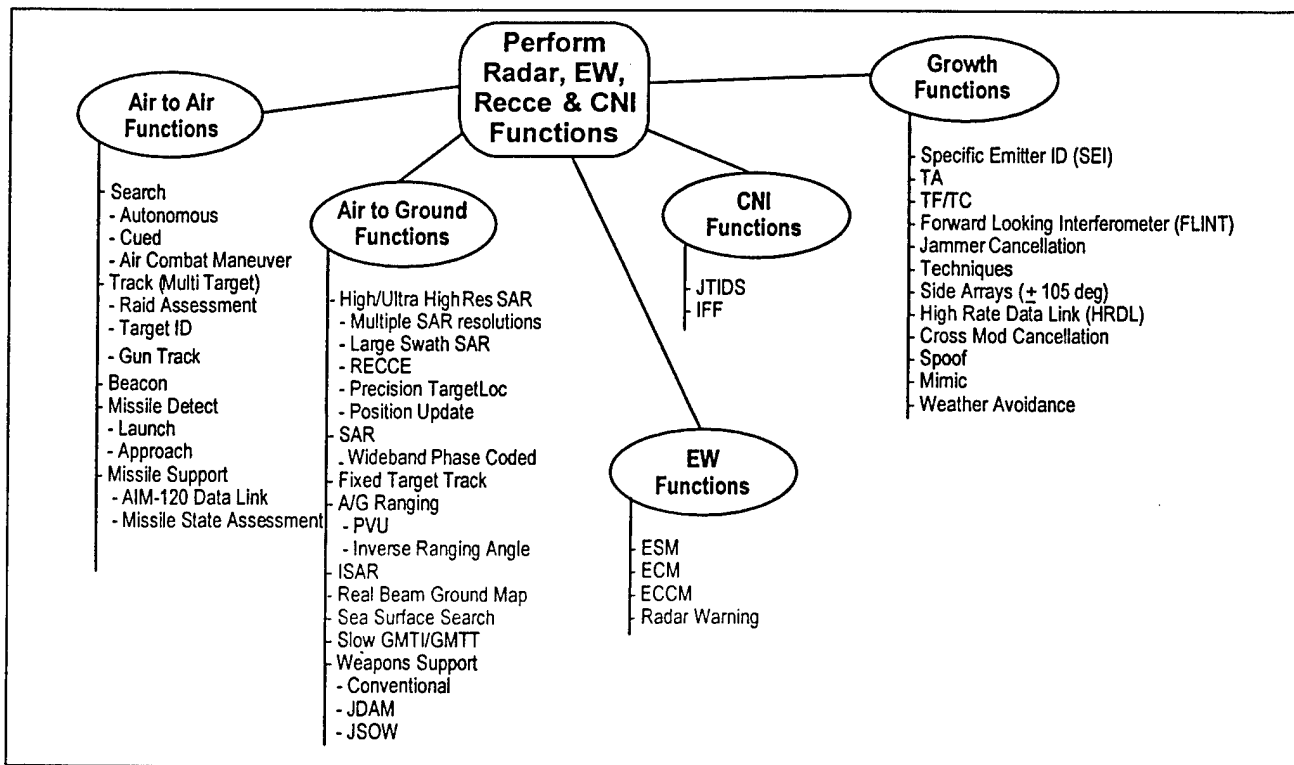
Perform Radar, EW, Recce & CNI Functions

Air to Air Functions

- Search
- Autonomous
- Cued
- Air Combat Maneuver
- Track (Multi Target)
- Raid Assessment
- Target ID
- Gun Track
- Beacon
- Missile Detect
- Launch
- Approach
- Missile Support
- AIM-120 Data Link
- Missile State Assessment

Air to Ground Functions

- High/Ultra High Res SAR
- Multiple SAR resolutions
- Large Swath SAR
- RECCE
- Precision TargetLoc
- Position Update
- SAR
- Wideband Phase Coded
- Fixed Target Track
- A/G Ranging
- PVU
- Inverse Ranging Angle
- ISAR
- Real Beam Ground Map
- Sea Surface Search
- Slow GMTI/GMTT
- Weapons Support
- Conventional
- JDAM
- JSOW

CNI Functions

- JTIDS
- IFF

EW Functions

- ESM
- ECM
- ECCM
- Radar Warning

Growth Functions

- Specific Emitter ID (SEI)
- TA
- TF/TC
- Forward Looking Interferometer (FLINT)
- Jammer Cancellation
- Techniques
- Side Arrays ($\pm$ 105 deg)
- High Rate Data Link (HRDL)
- Cross Mod Cancellation
- Spoof
- Mimic
- Weather Avoidance